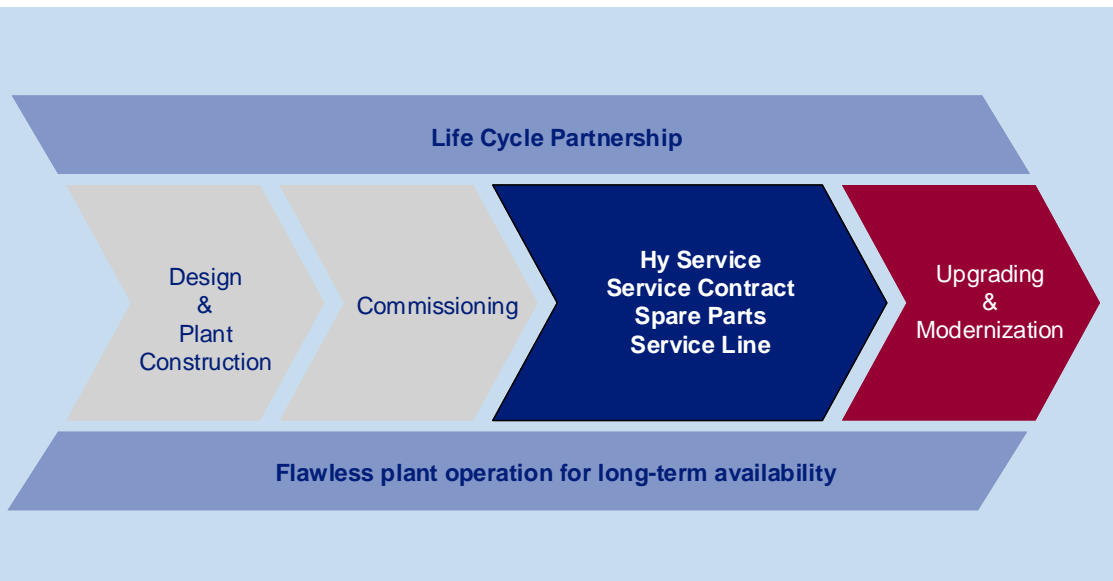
Life Cycle Partnership

Design
&
Plant
Construction

Commissioning

Hy Service
Service Contract
Spare Parts
Service Line

Upgrading
&
Modernization

Flawless plant operation for long-term availability